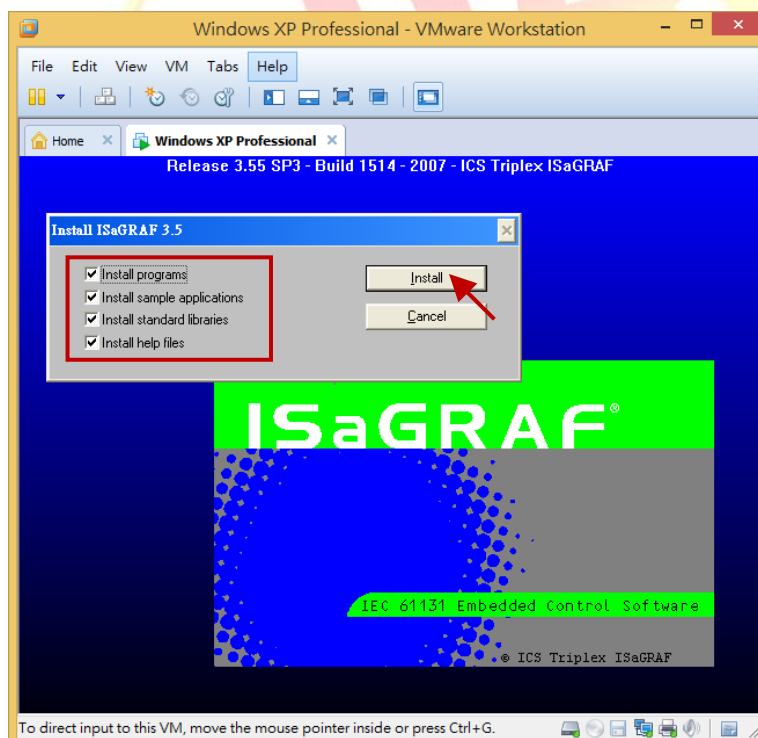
Windows XP Professional - VMware Workstation

File Edit View VM Tabs Help

Home

Windows XP Professional

Release 3.55 SP3 - Build 1514 - 2007 - ICS Triplex ISaGRAF

Install ISaGRAF 3.5

Install programs
Install sample applications
Install standard libraries
Install help files

Install

Cancel

ISaGRAF®

IEC 61131 Embedded Control Software

© ICS Triplex ISaGRAF

To direct input to this VM, move the mouse pointer inside or press Ctrl+G.